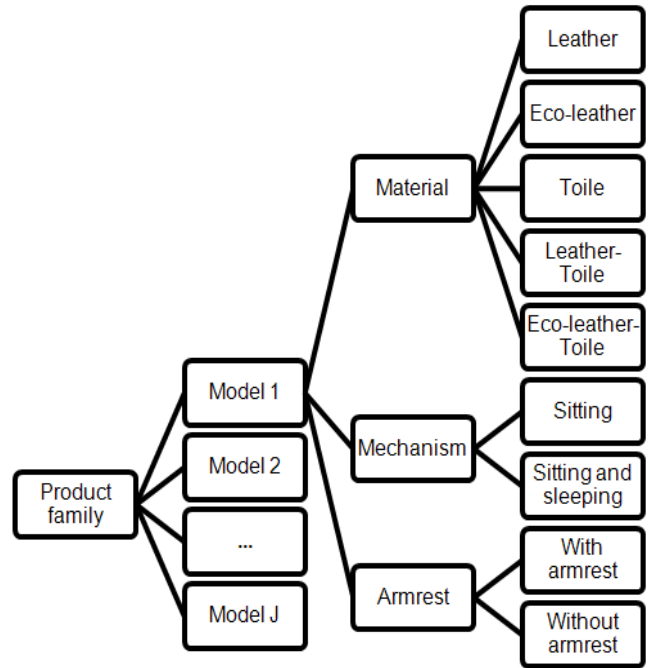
Product family

Model 1

Model 2

...

Model J

Material

Mechanism

Armrest

Leather

Eco-leather

Toile

Leather-Toile

Eco-leather-Toile

Sitting

Sitting and sleeping

With armrest

Without armrest